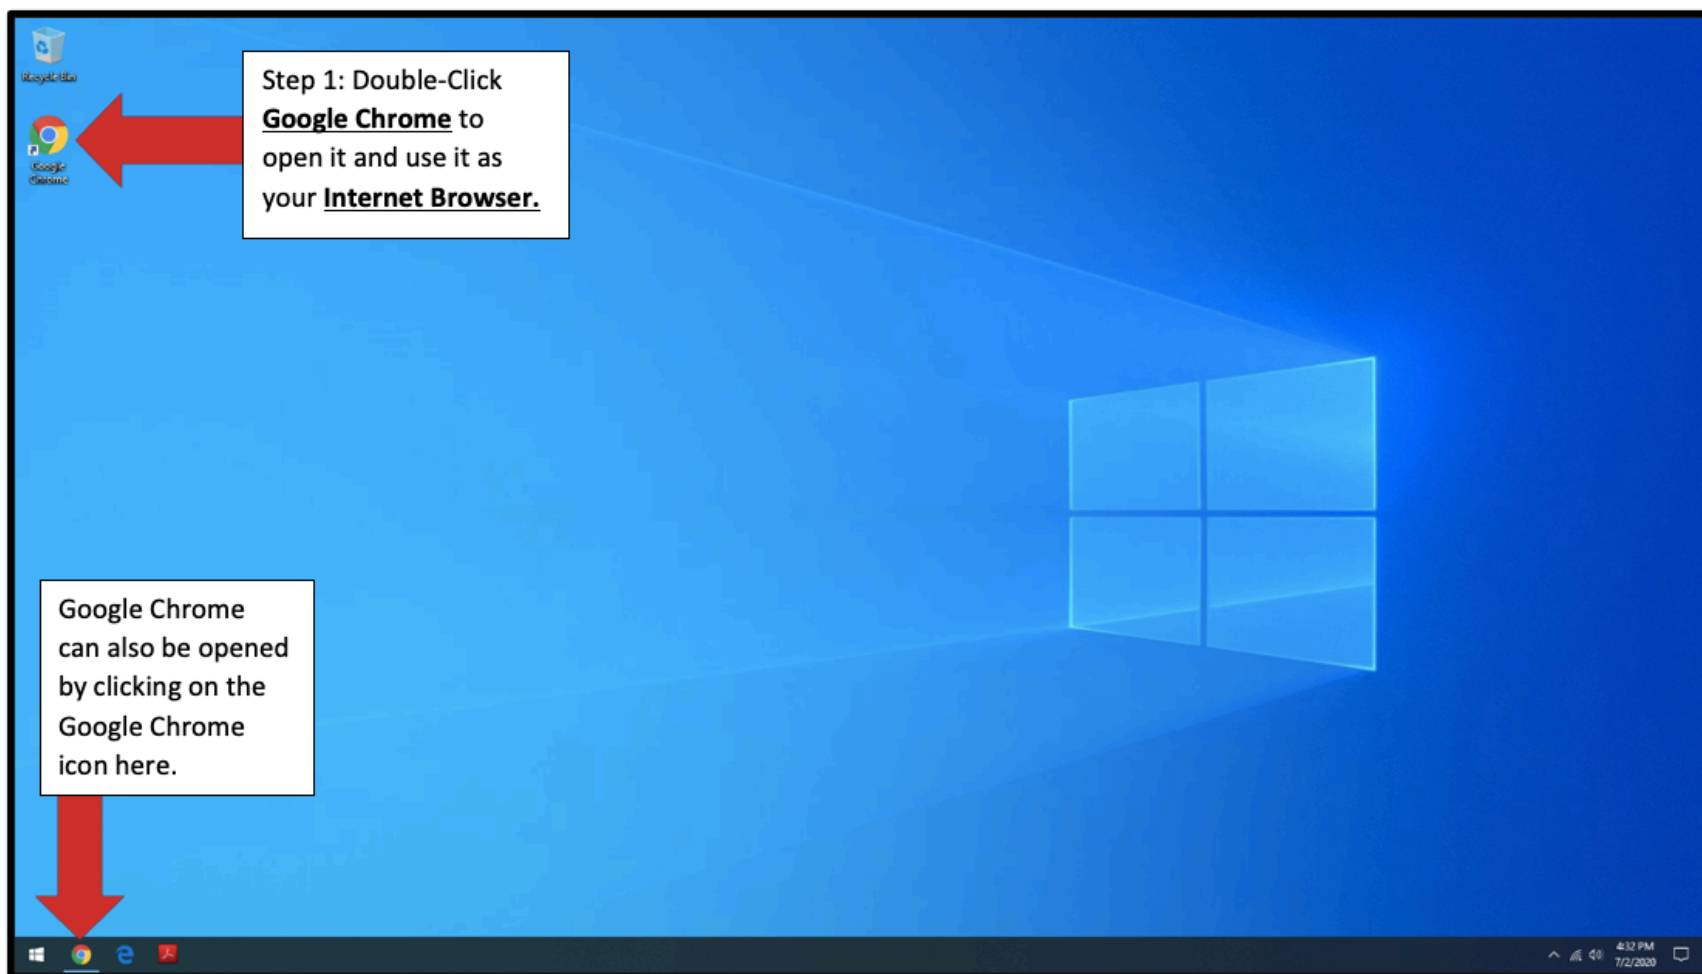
Recycle Bin

Google Chrome

Step 1: Double-Click **Google Chrome** to open it and use it as your **Internet Browser.**

Google Chrome can also be opened by clicking on the Google Chrome icon here.

4:32 PM
7/2/2020